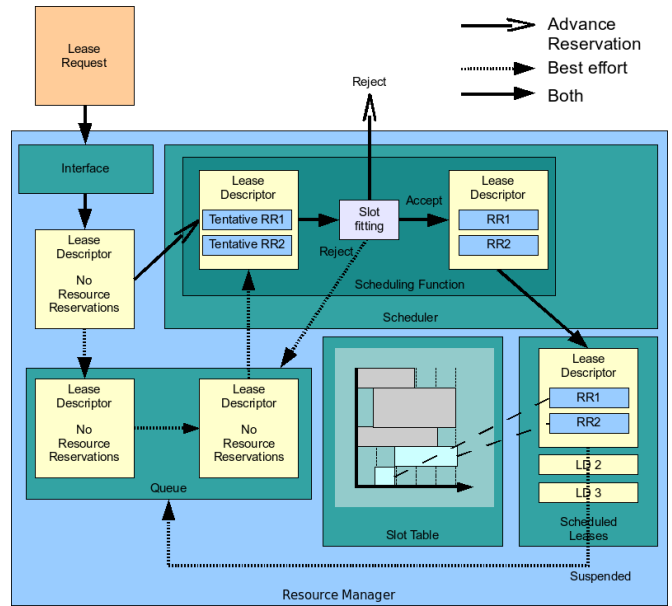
Advance Reservation
Best effort
Both

Lease Request

Reject

Interface

Lease Descriptor
Tentative RR1
Tentative RR2

Slot fitting

Accept

Reject

Lease Descriptor
RR1
RR2

Scheduling Function

Scheduler

Lease Descriptor
No Resource Reservations

Lease Descriptor
No Resource Reservations

Lease Descriptor
No Resource Reservations

Queue

Slot Table

Lease Descriptor
RR1
RR2

LD 2
LD 3

Scheduled Leases

Suspended

Resource Manager